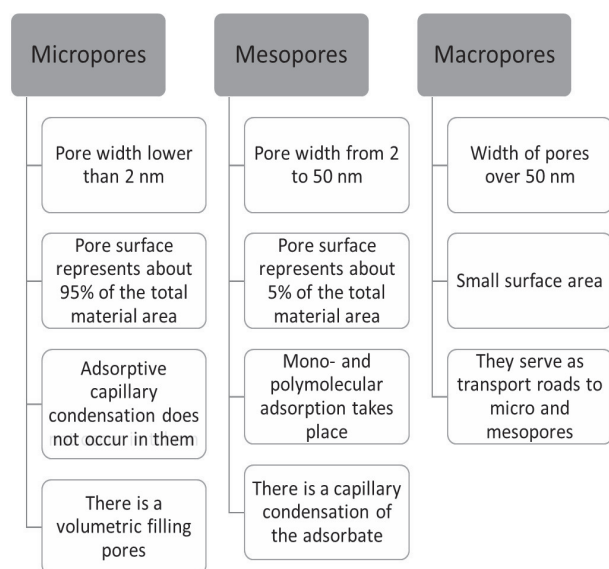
Micropores

Pore width lower than 2 nm

Pore surface represents about 95% of the total material area

Adsorptive capillary condensation does not occur in them

There is a volumetric filling pores

Mesopores

Pore width from 2 to 50 nm

Pore surface represents about 5% of the total material area

Mono- and polymolecular adsorption takes place

There is a capillary condensation of the adsorbate

Macropores

Width of pores over 50 nm

Small surface area

They serve as transport roads to micro and mesopores